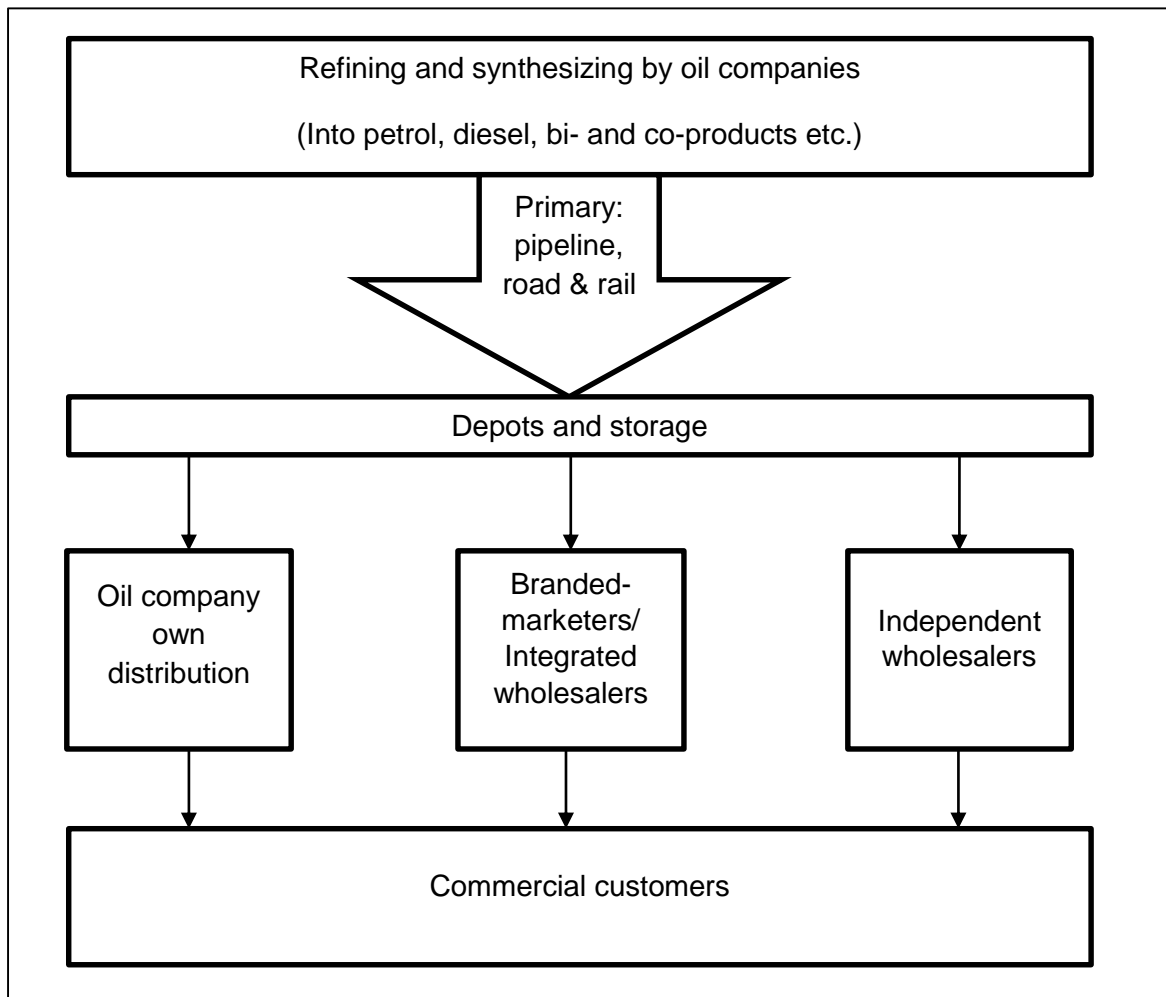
Refining and synthesizing by oil companies

(Into petrol, diesel, bi- and co-products etc.)

Primary: pipeline, road & rail

Depots and storage

Oil company own distribution

Branded-marketers/ Integrated wholesalers

Independent wholesalers

Commercial customers